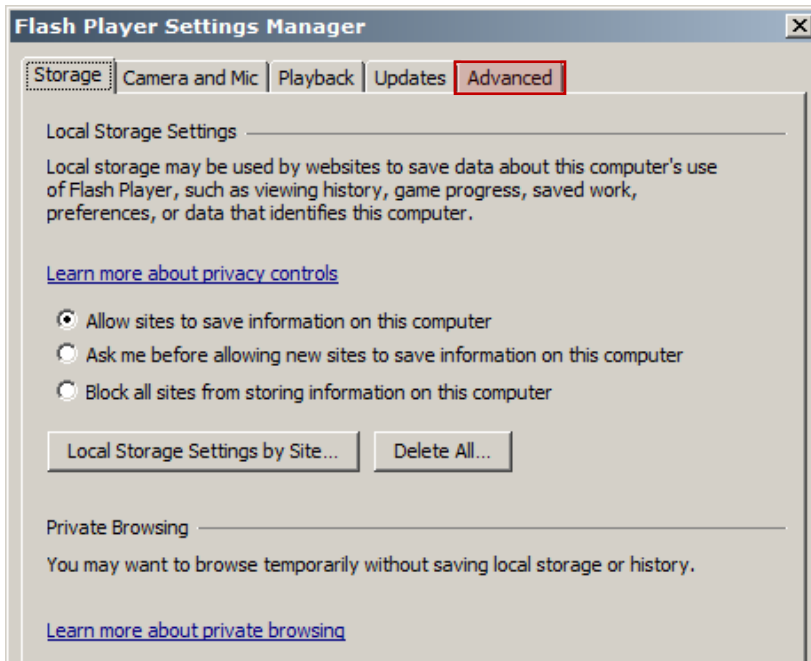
Flash Player Settings Manager

Storage | Camera and Mic | Playback | Updates | Advanced

Local Storage Settings

Local storage may be used by websites to save data about this computer's use of Flash Player, such as viewing history, game progress, saved work, preferences, or data that identifies this computer.

Learn more about privacy controls

Allow sites to save information on this computer

Ask me before allowing new sites to save information on this computer

Block all sites from storing information on this computer

Local Storage Settings by Site...

Delete All...

Private Browsing

You may want to browse temporarily without saving local storage or history.

Learn more about private browsing